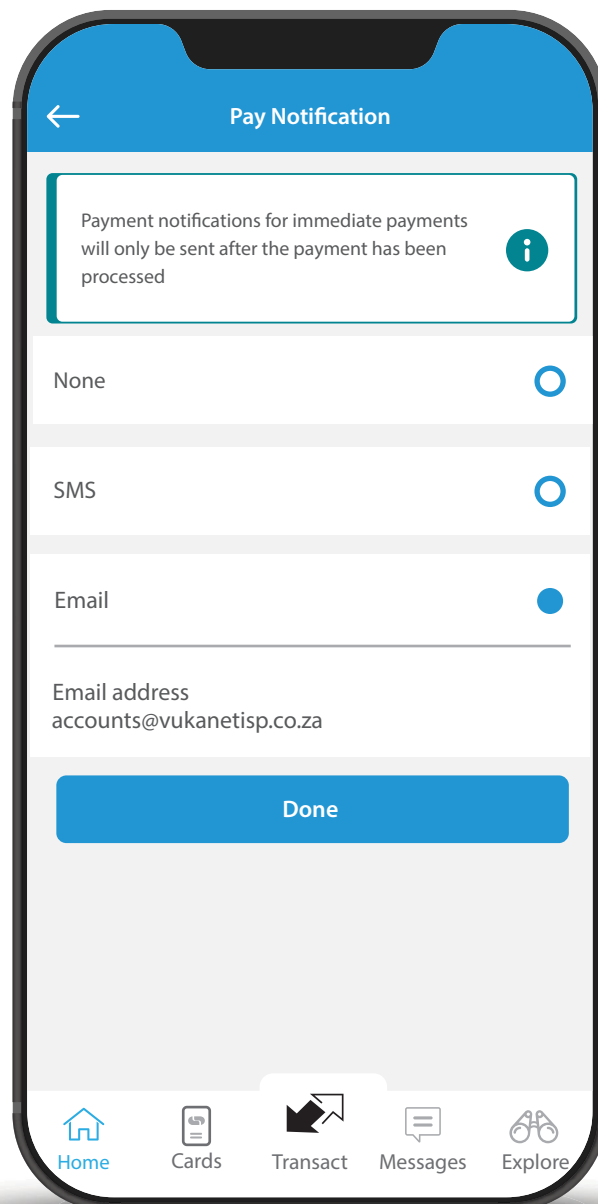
Pay Notification

Payment notifications for immediate payments will only be sent after the payment has been processed

None

SMS

Email

Email address
accounts@vukanetisp.co.za

Done

Home
Cards
Transact
Messages
Explore